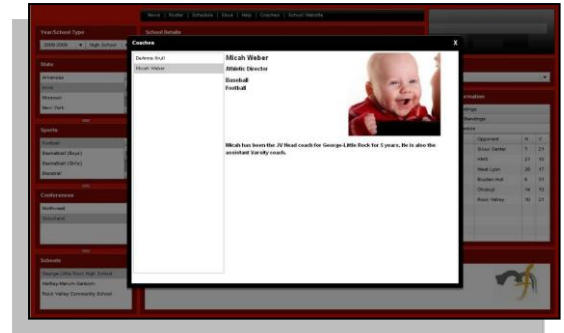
Home | Roster | Schedule | Store | Help | Coaches | School Website

Year/School Type

2008-2009 High School

School Details

State

Arkansas

Iowa

Missouri

New York

Sports

Football

Basketball (Boys)

Basketball (Girls)

Baseball

Conferences

Northwest

Conference

Schools

George-Little Rock High School

Hedley-Marcus Sanborn

Rock Valley Community School

Coaches

X

DeAnna Bruit

Micah Weber

Micah Weber

Athletic Director

Baseball

Football

Micah has been the JV Head coach for George-Little Rock for 5 years. He is also the assistant Varsity coach.

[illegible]

Standings

Opponent

Sioux Center

Hills

West Lyon

Boyden-Hull

Okoboji

Rock Valley